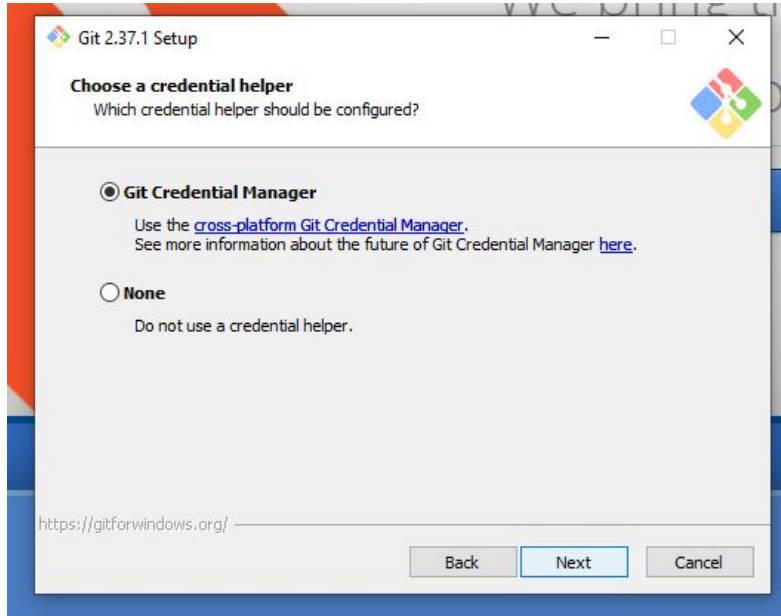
Git 2.37.1 Setup

Choose a credential helper
Which credential helper should be configured?

Git Credential Manager

Use the cross-platform Git Credential Manager.
See more information about the future of Git Credential Manager here.

None

Do not use a credential helper.

https://gitforwindows.org/

Back
Next
Cancel